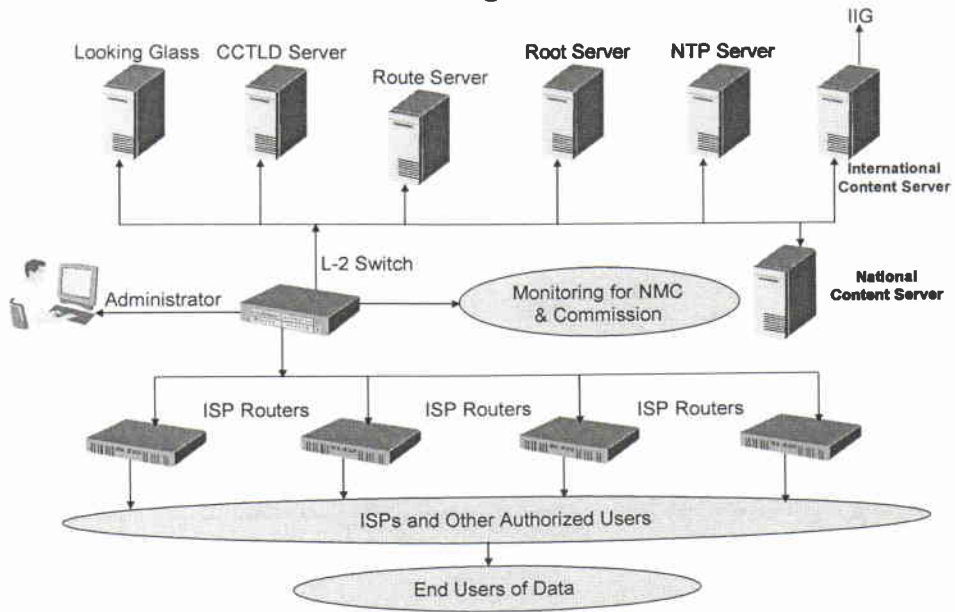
IIG

Looking Glass CCTLD Server Route Server Root Server NTP Server

International Content Server

L-2 Switch

Administrator

Monitoring for NMC & Commission

National Content Server

ISP Routers ISP Routers ISP Routers

ISPs and Other Authorized Users

End Users of Data